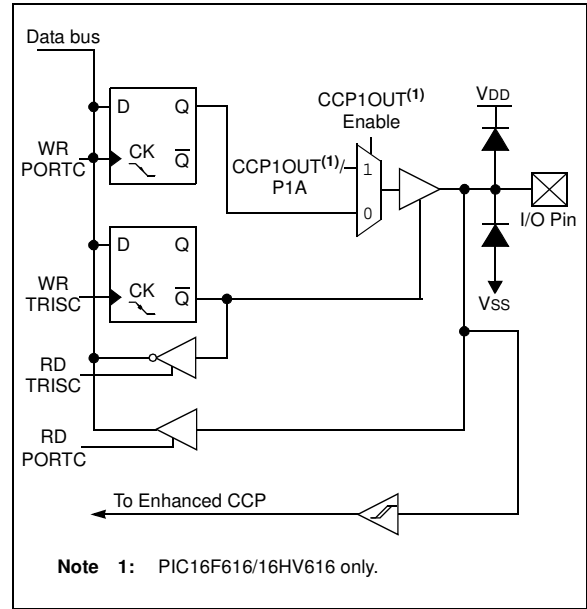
Data bus

D Q

WR PORTC

CK $\overline{Q}$

CCP1OUT$^{(1)}$ Enable

CCP1OUT$^{(1)}$/ P1A

1

0

VDD

I/O Pin

D Q

WR TRISC

CK $\overline{Q}$

VSS

RD TRISC

RD PORTC

To Enhanced CCP

Note 1: PIC16F616/16HV616 only.